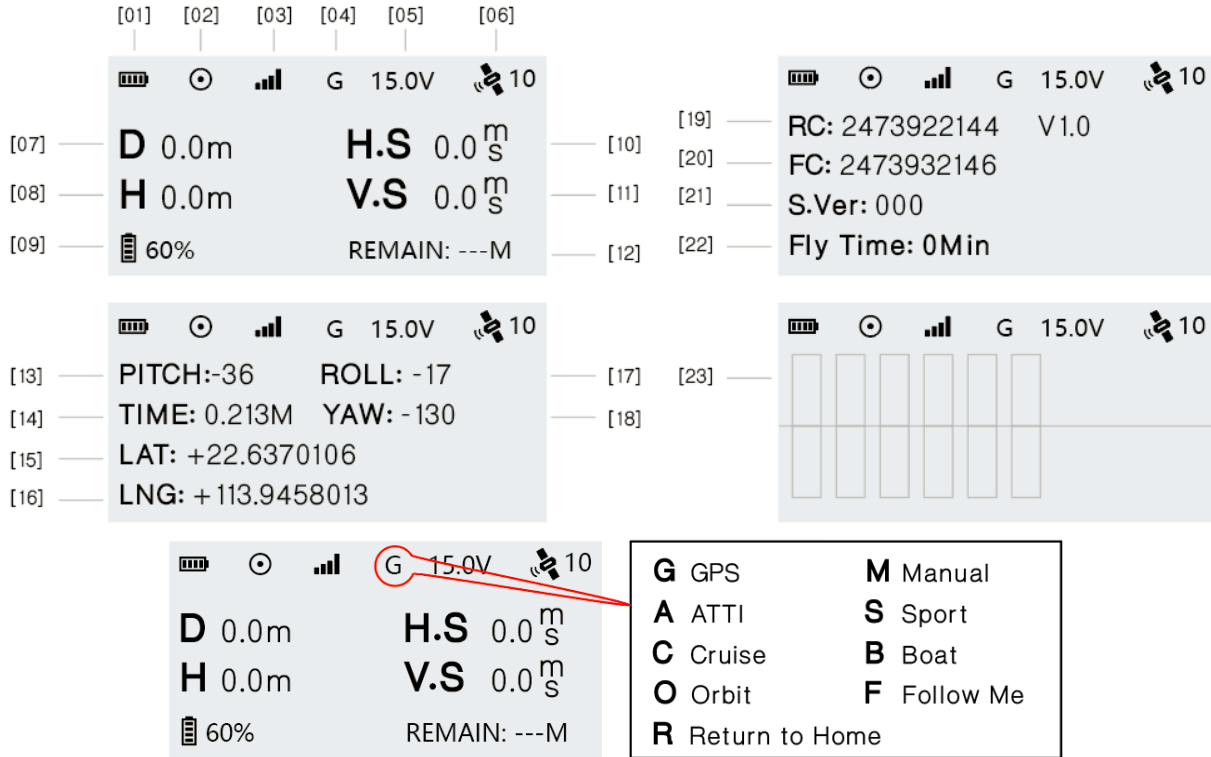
[01] [02] [03] [04] [05] [06]

G 15.0V 10

[07] D 0.0m H.S 0.0 $\frac{m}{s}$ [10]

[08] H 0.0m V.S 0.0 $\frac{m}{s}$ [11]

[09] 60% REMAIN: ---M [12]

G 15.0V 10

[19] RC: 2473922144 V1.0

[20] FC: 2473932146

[21] S.Ver: 000

[22] Fly Time: 0Min

G 15.0V 10

[13] PITCH:-36 ROLL: -17 [17]

[14] TIME: 0.213M YAW: -130 [18]

[15] LAT: +22.6370106

[16] LNG: +113.9458013

G 15.0V 10

[23]

G 15.0V 10

D 0.0m H.S 0.0 $\frac{m}{s}$

H 0.0m V.S 0.0 $\frac{m}{s}$

60% REMAIN: ---M

G GPS
M Manual
A ATTI
S Sport
C Cruise
B Boat
O Orbit
F Follow Me
R Return to Home